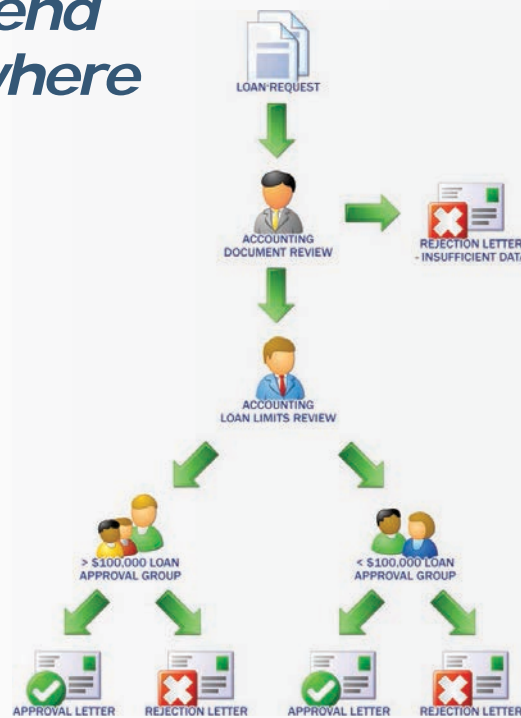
end
where

LOAN REQUEST

ACCOUNTING DOCUMENT REVIEW

REJECTION LETTER - INSUFFICIENT DATA

ACCOUNTING LOAN LIMITS REVIEW

> $100,000 LOAN APPROVAL GROUP

< $100,000 LOAN APPROVAL GROUP

APPROVAL LETTER

REJECTION LETTER

APPROVAL LETTER

REJECTION LETTER